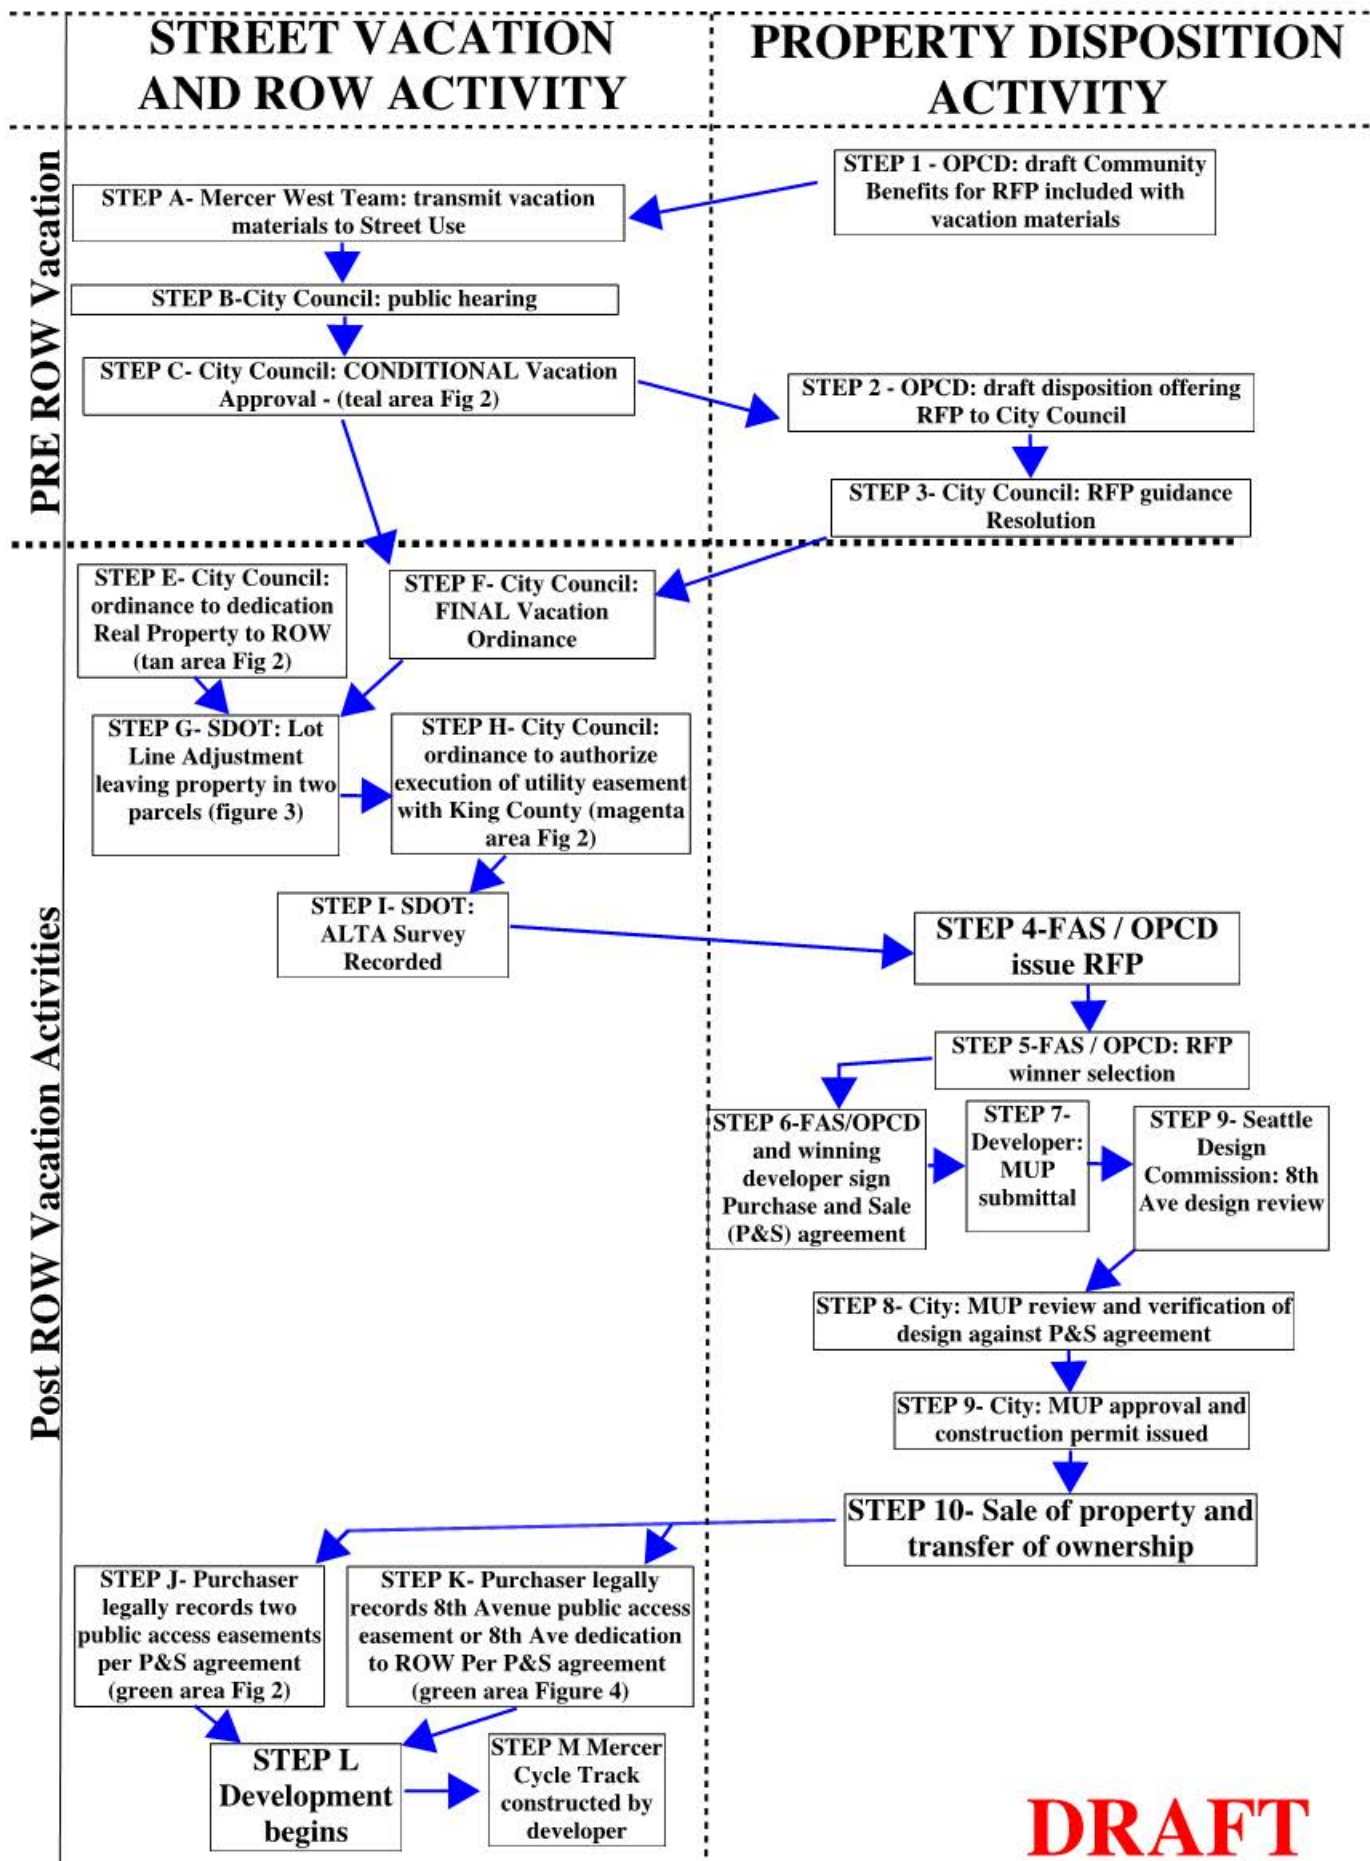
STREET VACATION AND ROW ACTIVITY

PROPERTY DISPOSITION ACTIVITY

PRE ROW Vacation

STEP 1 - OPCD: draft Community Benefits for RFP included with vacation materials

STEP A- Mercer West Team: transmit vacation materials to Street Use

STEP B-City Council: public hearing

STEP C- City Council: CONDITIONAL Vacation Approval - (teal area Fig 2)

STEP 2 - OPCD: draft disposition offering RFP to City Council

STEP 3- City Council: RFP guidance Resolution

Post ROW Vacation Activities

STEP E- City Council: ordinance to dedication Real Property to ROW (tan area Fig 2)

STEP F- City Council: FINAL Vacation Ordinance

STEP G- SDOT: Lot Line Adjustment leaving property in two parcels (figure 3)

STEP H- City Council: ordinance to authorize execution of utility easement with King County (magenta area Fig 2)

STEP I- SDOT: ALTA Survey Recorded

STEP 4-FAS / OPCD issue RFP

STEP 5-FAS / OPCD: RFP winner selection

STEP 6-FAS/OPCD and winning developer sign Purchase and Sale (P&S) agreement

STEP 7- Developer: MUP submittal

STEP 9- Seattle Design Commission: 8th Ave design review

STEP 8- City: MUP review and verification of design against P&S agreement

STEP 9- City: MUP approval and construction permit issued

STEP 10- Sale of property and transfer of ownership

STEP J- Purchaser legally records two public access easements per P&S agreement (green area Fig 2)

STEP K- Purchaser legally records 8th Avenue public access easement or 8th Ave dedication to ROW Per P&S agreement (green area Figure 4)

STEP L Development begins

STEP M Mercer Cycle Track constructed by developer

DRAFT